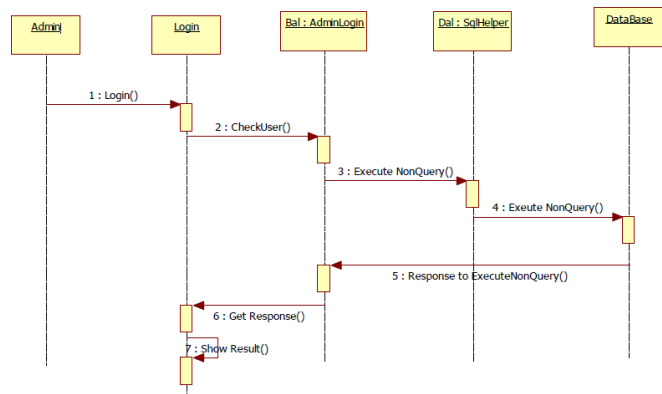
Admin

Login

Bal : AdminLogin

Dal : SqlHelper

DataBase

1 : Login()

2 : CheckUser()

3 : Execute NonQuery()

4 : Exeute NonQuery()

5 : Response to ExecuteNonQuery()

6 : Get Response()

7 : Show Result()